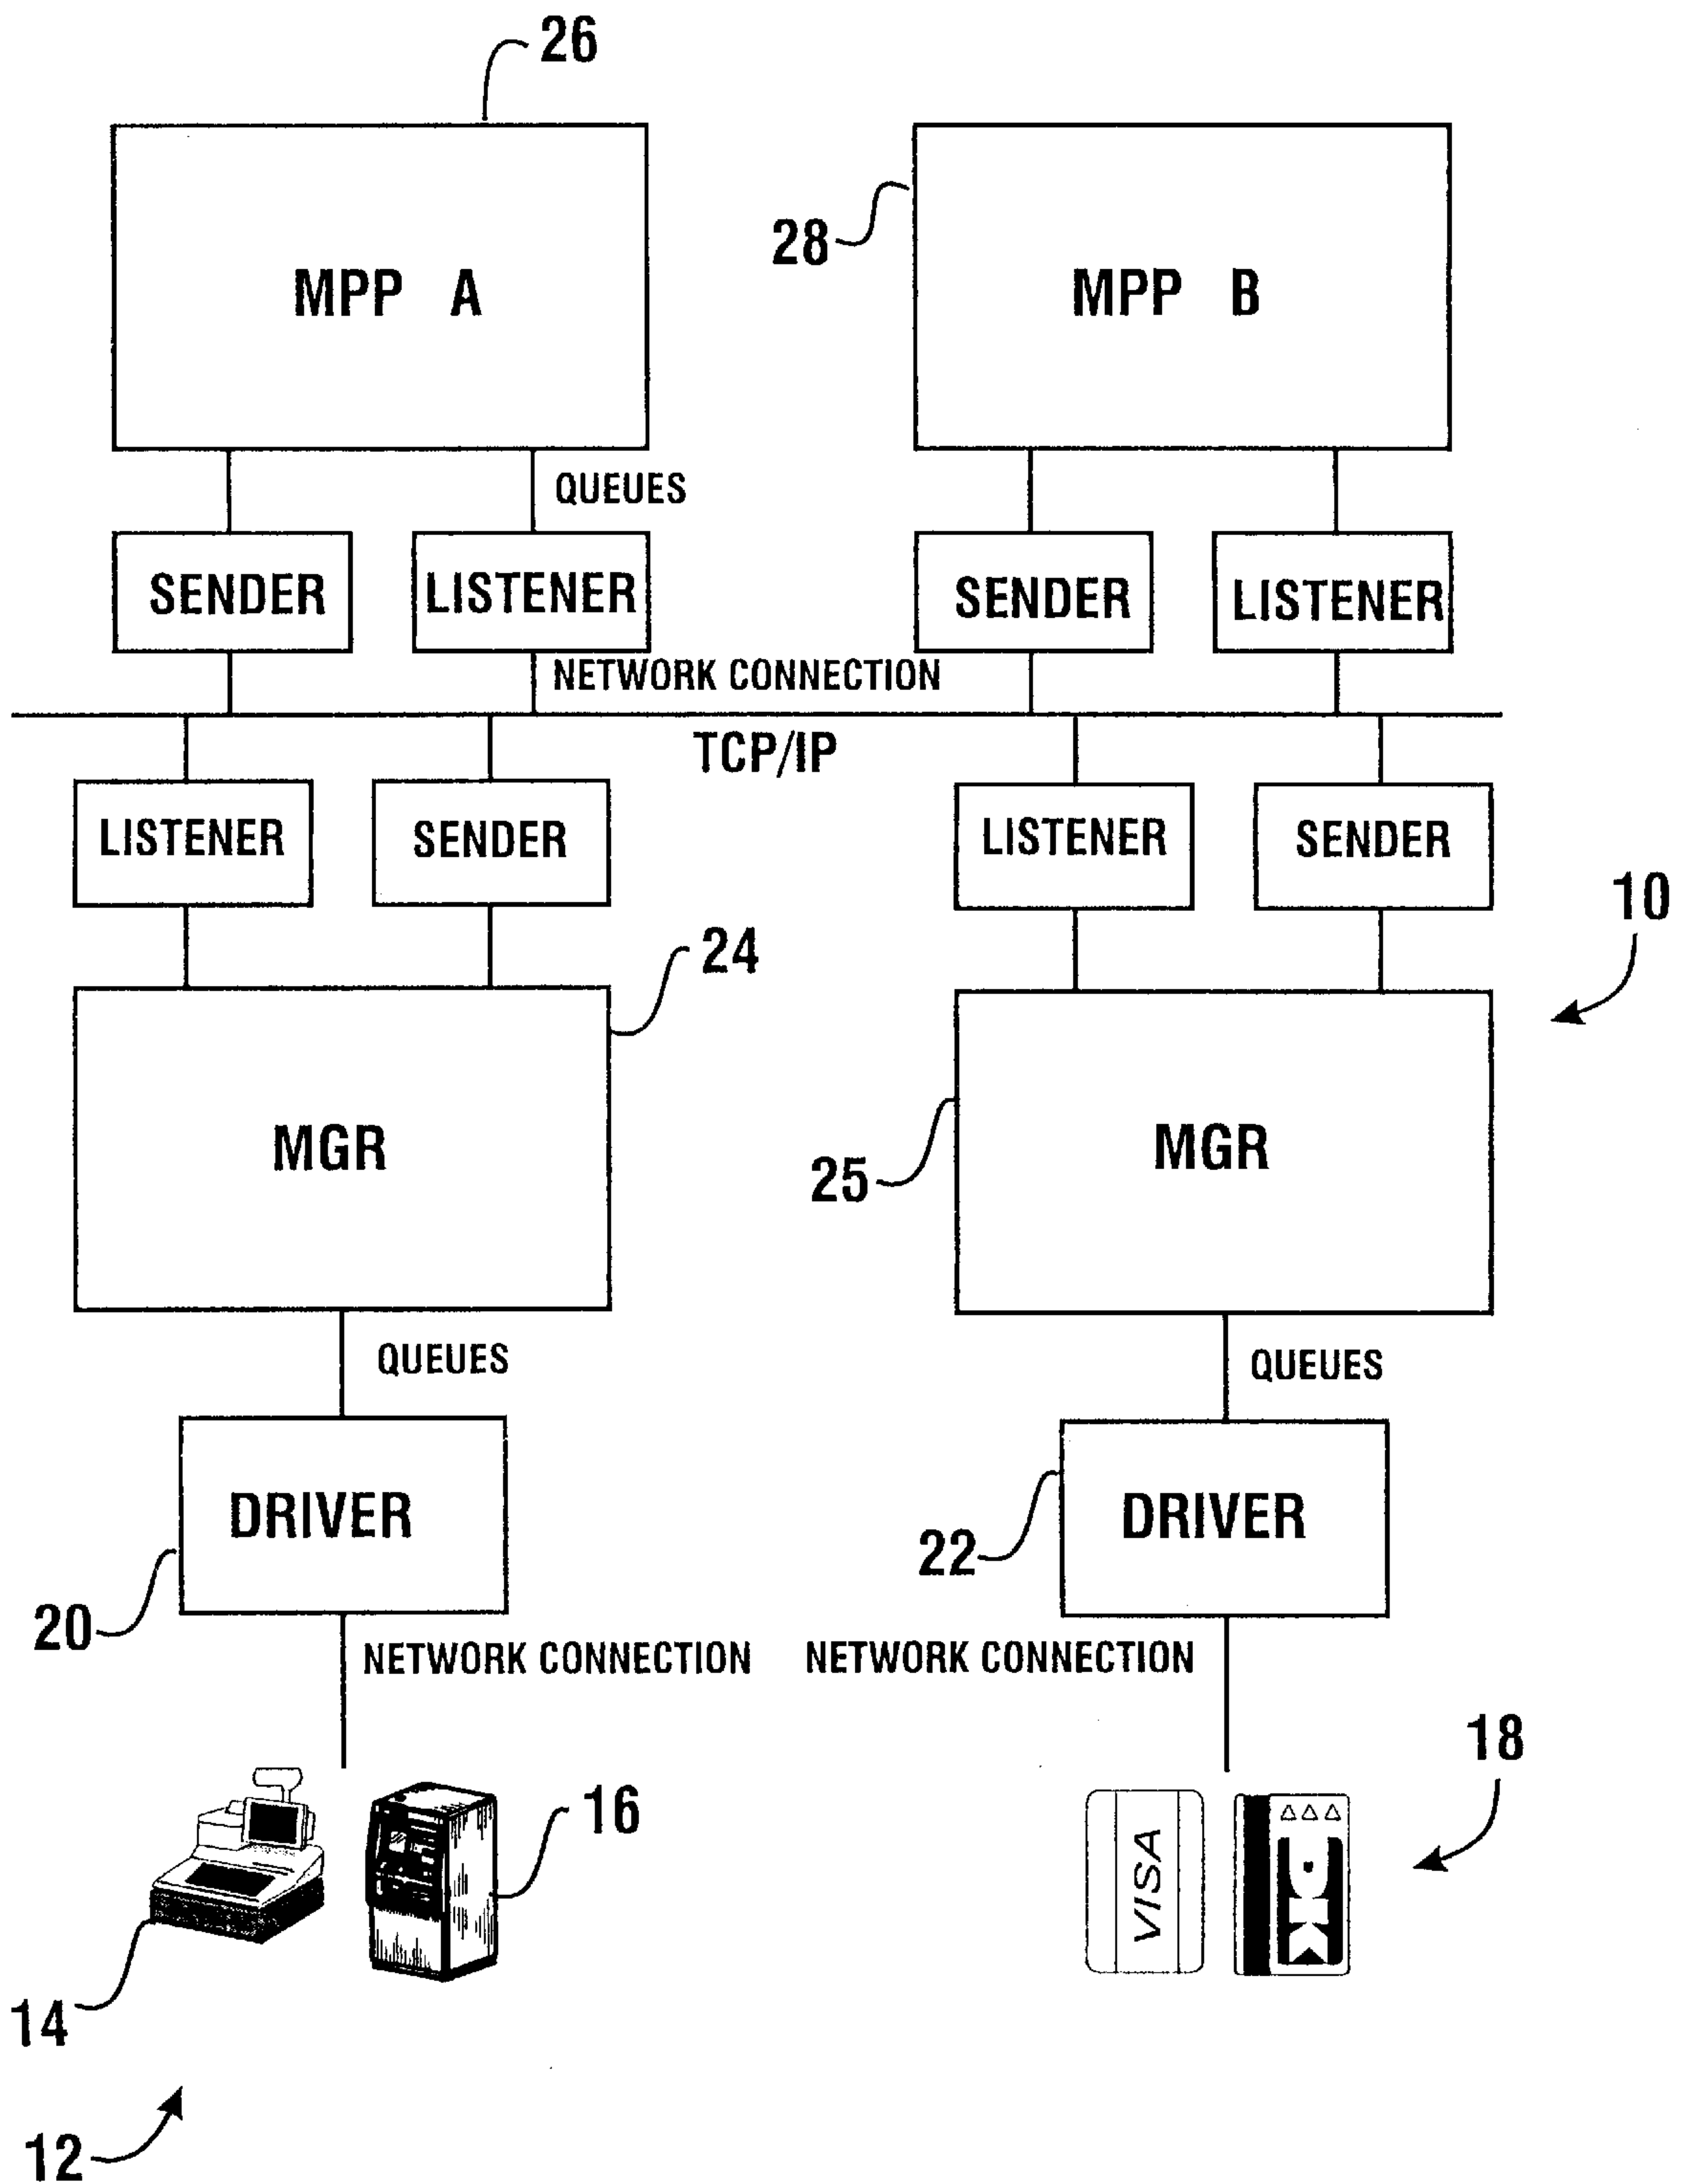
26

28

MPP A

MPP B

QUEUES

SENDER

LISTENER

SENDER

LISTENER

NETWORK CONNECTION

TCP/IP

LISTENER

SENDER

LISTENER

SENDER

10

24

MGR

25

MGR

QUEUES

QUEUES

DRIVER

22

DRIVER

20

NETWORK CONNECTION

NETWORK CONNECTION

18

16

VISA

14

12